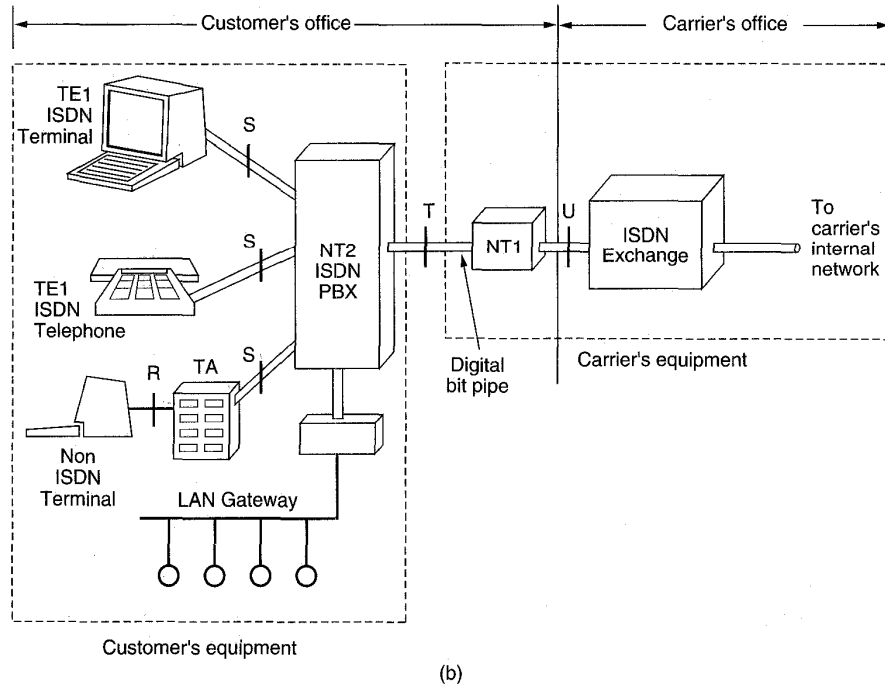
Customer's office

Carrier's office

TE1 ISDN Terminal

S

S

NT2 ISDN PBX

T

NT1

U

ISDN Exchange

To carrier's internal network

TE1 ISDN Telephone

S

R

TA

Digital bit pipe

Carrier's equipment

Non ISDN Terminal

LAN Gateway

Customer's equipment

(b)